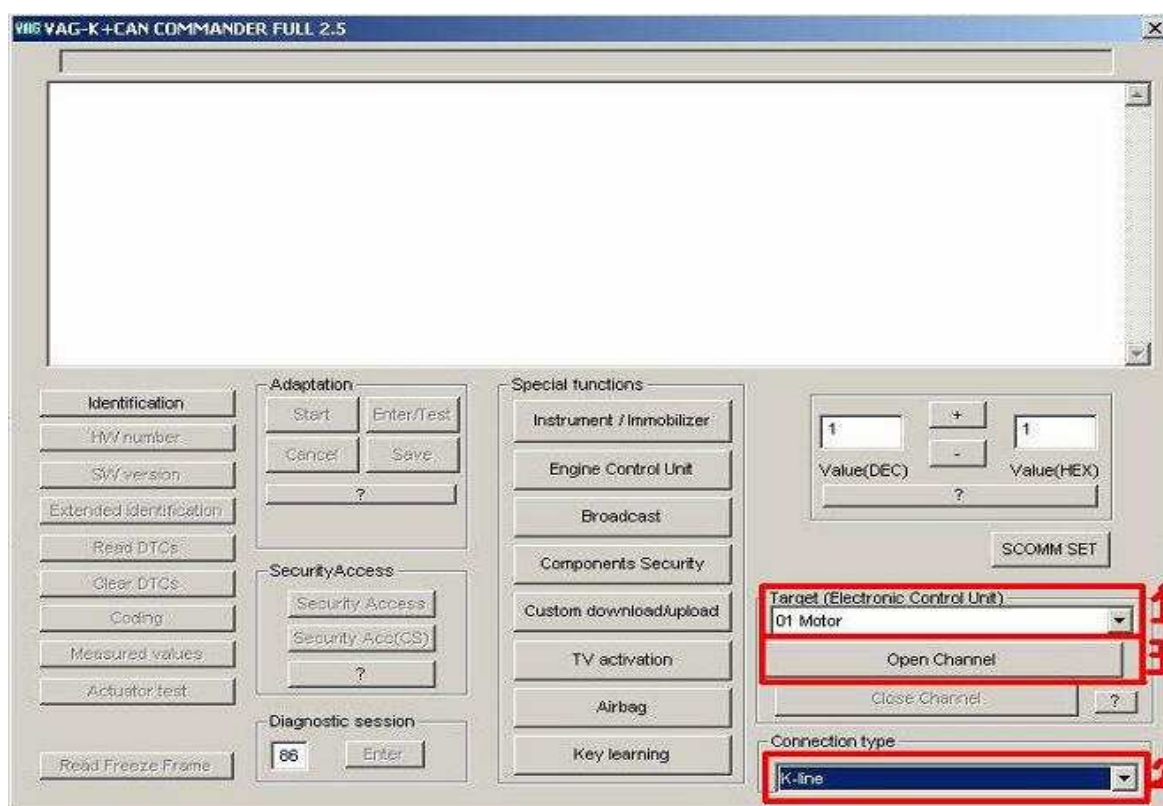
VAG VAG-K+CAN COMMANDER FULL 2.5

Identification
HW number
SW version
Extended identification
Read DTCs
Clear DTCs
Coding
Measured values
Actuator test
Read Freeze Frame

Adaptation
Start
Enter/Test
Cancel
Save
?

SecurityAccess
Security Access
Security Acc(CS)
?

Diagnostic session
86
Enter

Special functions
Instrument / Immobilizer
Engine Control Unit
Broadcast
Components Security
Custom download/upload
TV activation
Airbag
Key learning

1
+
-
1
Value(DEC)
Value(HEX)
?
SCOMM SET

Target (Electronic Control Unit)
01 Motor
Open Channel
Close Channel
?

Connection type
K-line